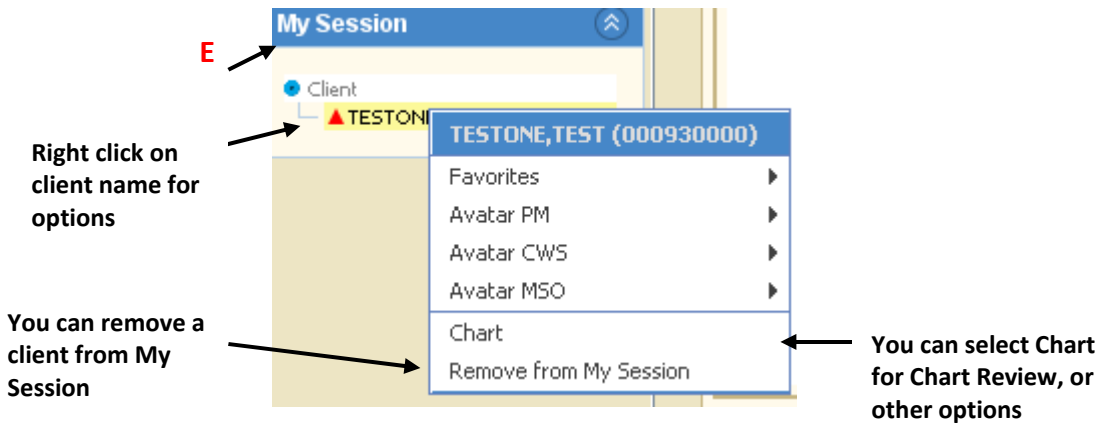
My Session

E

Client

TESTONE

Right click on client name for options

TESTONE,TEST (000930000)

Favorites

Avatar PM

Avatar CWS

Avatar MSO

Chart

Remove from My Session

You can remove a client from My Session

You can select Chart for Chart Review, or other options